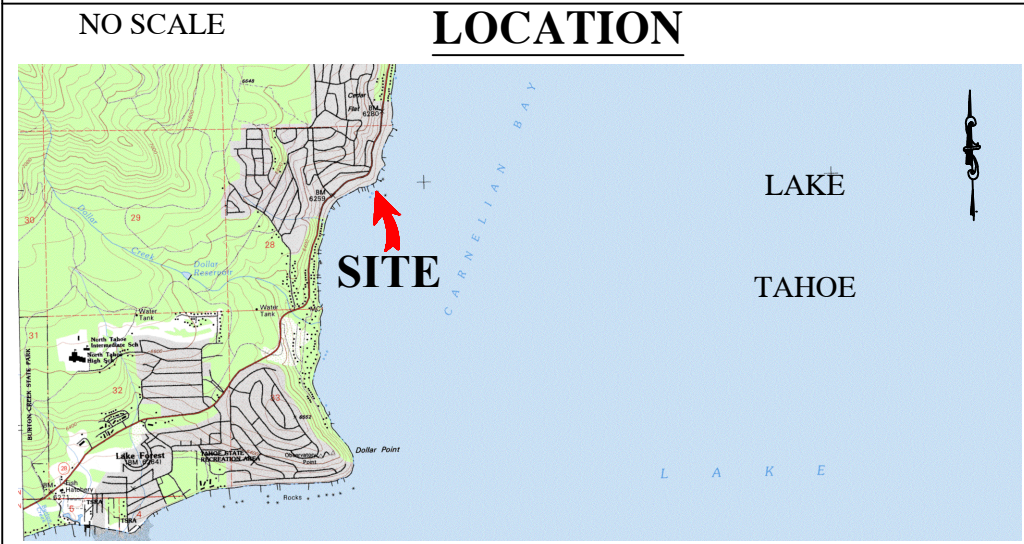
NO SCALE

LOCATION

LAKE

TAHOE

SITE

CARNELIAN BAY

Cedar Flat

BM 6260

BM 6259

30

29

28

31

32

33

Dollar Creek

Dollar Reservoir

Water Tank

Water Tank

North Tahoe Intermediate Sch

North Tahoe High Sch

BURTON CREEK STATE PARK

Lake Forest

BM 6241

TAHOE STATE RECREATION AREA

Observation Point

Dollar Point

Rocks

Fish Hatchery

L A K E